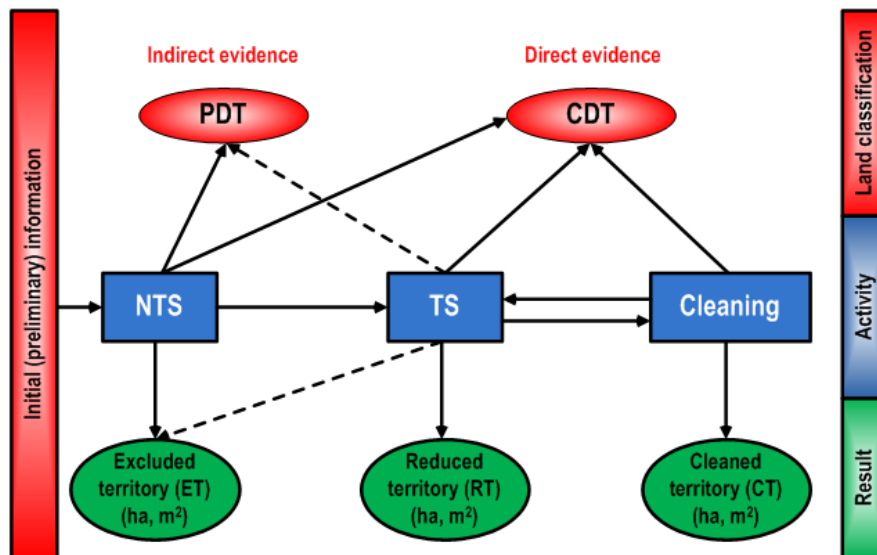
Initial (preliminary) information

Indirect evidence

Direct evidence

PDT

CDT

NTS

TS

Cleaning

Excluded territory (ET) (ha, $m^2$)

Reduced territory (RT) (ha, $m^2$)

Cleaned territory (CT) (ha, $m^2$)

Land classification

Activity

Result